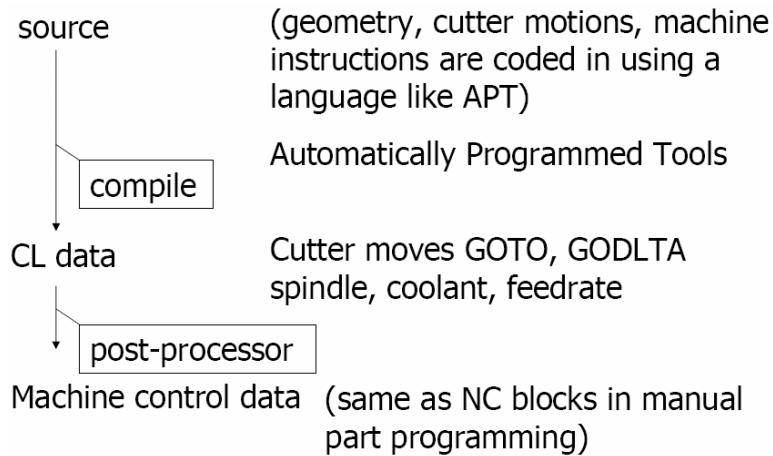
source

(geometry, cutter motions, machine instructions are coded in using a language like APT)

Automatically Programmed Tools

compile

CL data

Cutter moves GOTO, GODLTA spindle, coolant, feedrate

post-processor

Machine control data

(same as NC blocks in manual part programming)